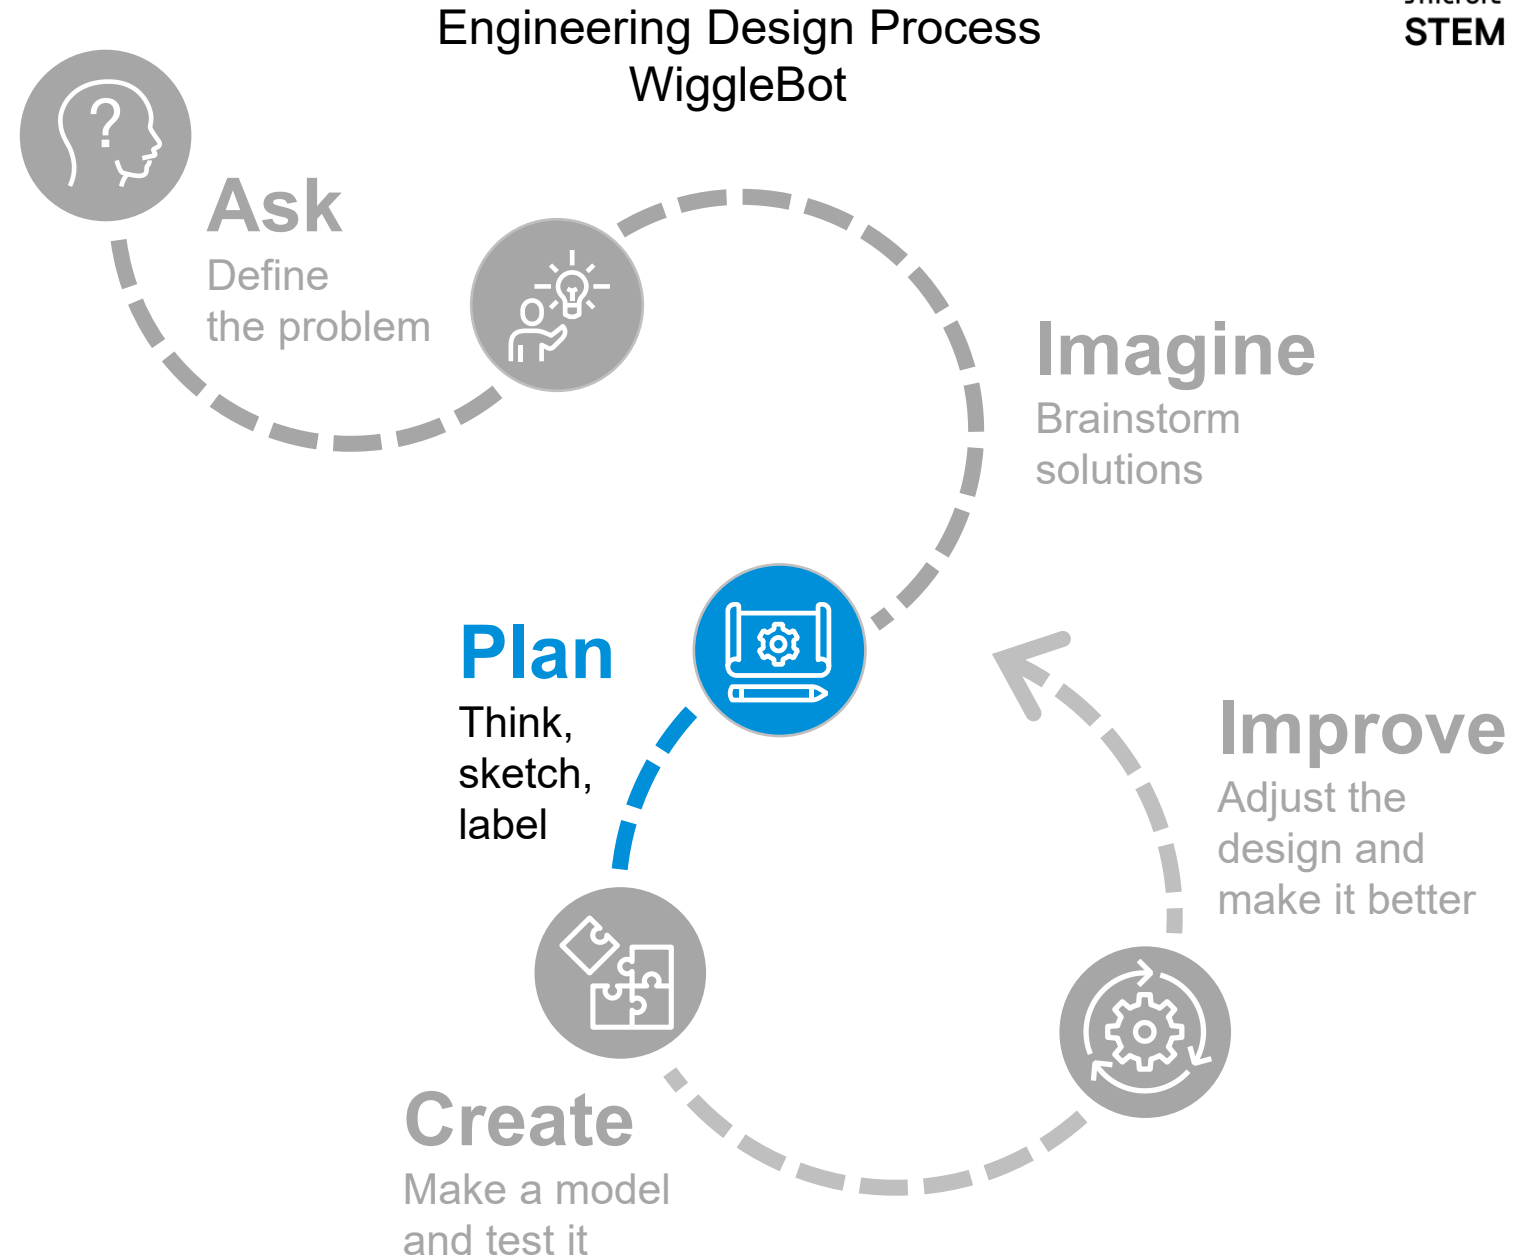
Engineering Design Process
WiggleBot

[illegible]
STEM

Ask
Define the problem

Imagine
Brainstorm solutions

Plan
Think, sketch, label

Improve
Adjust the design and make it better

Create
Make a model and test it